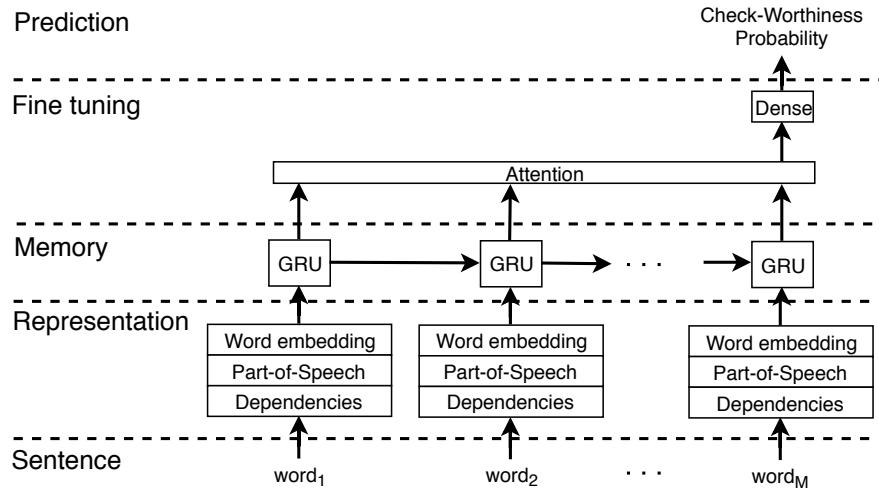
Prediction

Check-Worthiness Probability

Fine tuning

Dense

Attention

Memory

GRU

GRU

. . .

GRU

Representation

Word embedding
Part-of-Speech
Dependencies

Word embedding
Part-of-Speech
Dependencies

Word embedding
Part-of-Speech
Dependencies

Sentence

$word_1$

$word_2$

. . .

$word_M$